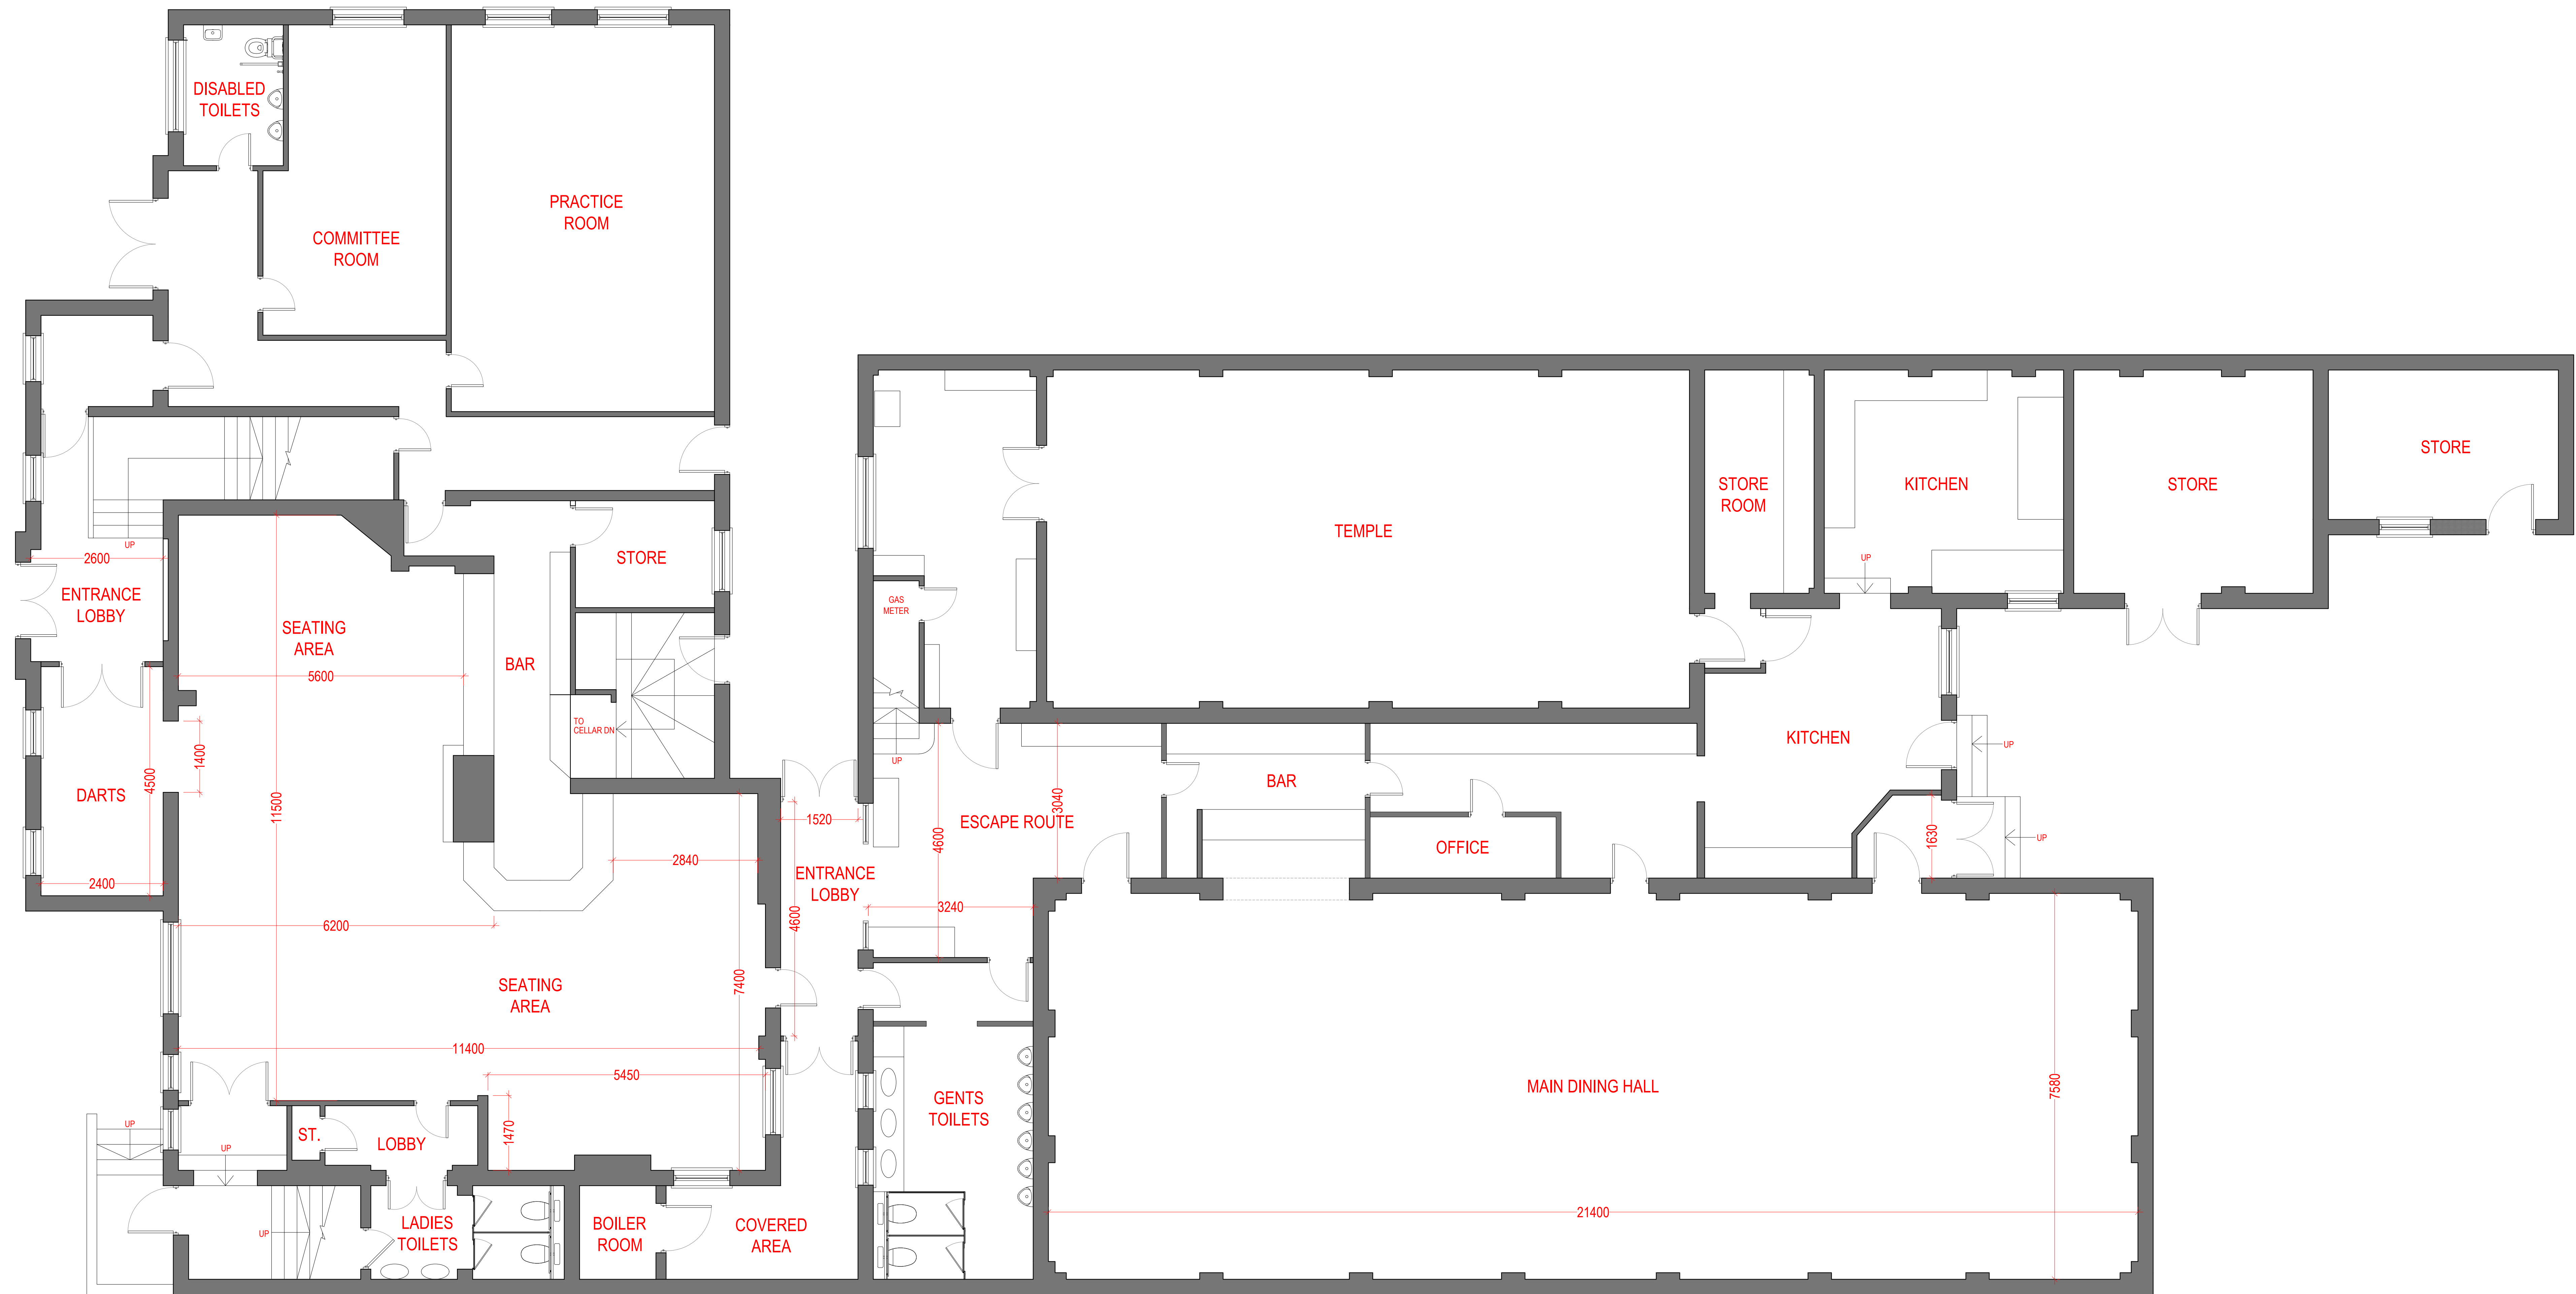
DISABLED TOILETS

COMMITTEE ROOM

PRACTICE ROOM

UP

2600

ENTRANCE LOBBY

SEATING AREA

5600

BAR

STORE

TO CELLAR DN

DARTS

4500

1400

11500

2400

6200

2840

ENTRANCE LOBBY

4600

7400

SEATING AREA

11400

5450

1470

UP

UP

ST.

LOBBY

UP

LADIES TOILETS

BOILER ROOM

COVERED AREA

GAS METER

UP

1520

ESCAPE ROUTE

4600

3040

3240

GENTS TOILETS

TEMPLE

STORE ROOM

KITCHEN

UP

STORE

STORE

KITCHEN

UP

BAR

OFFICE

1630

UP

MAIN DINING HALL

7580

21400